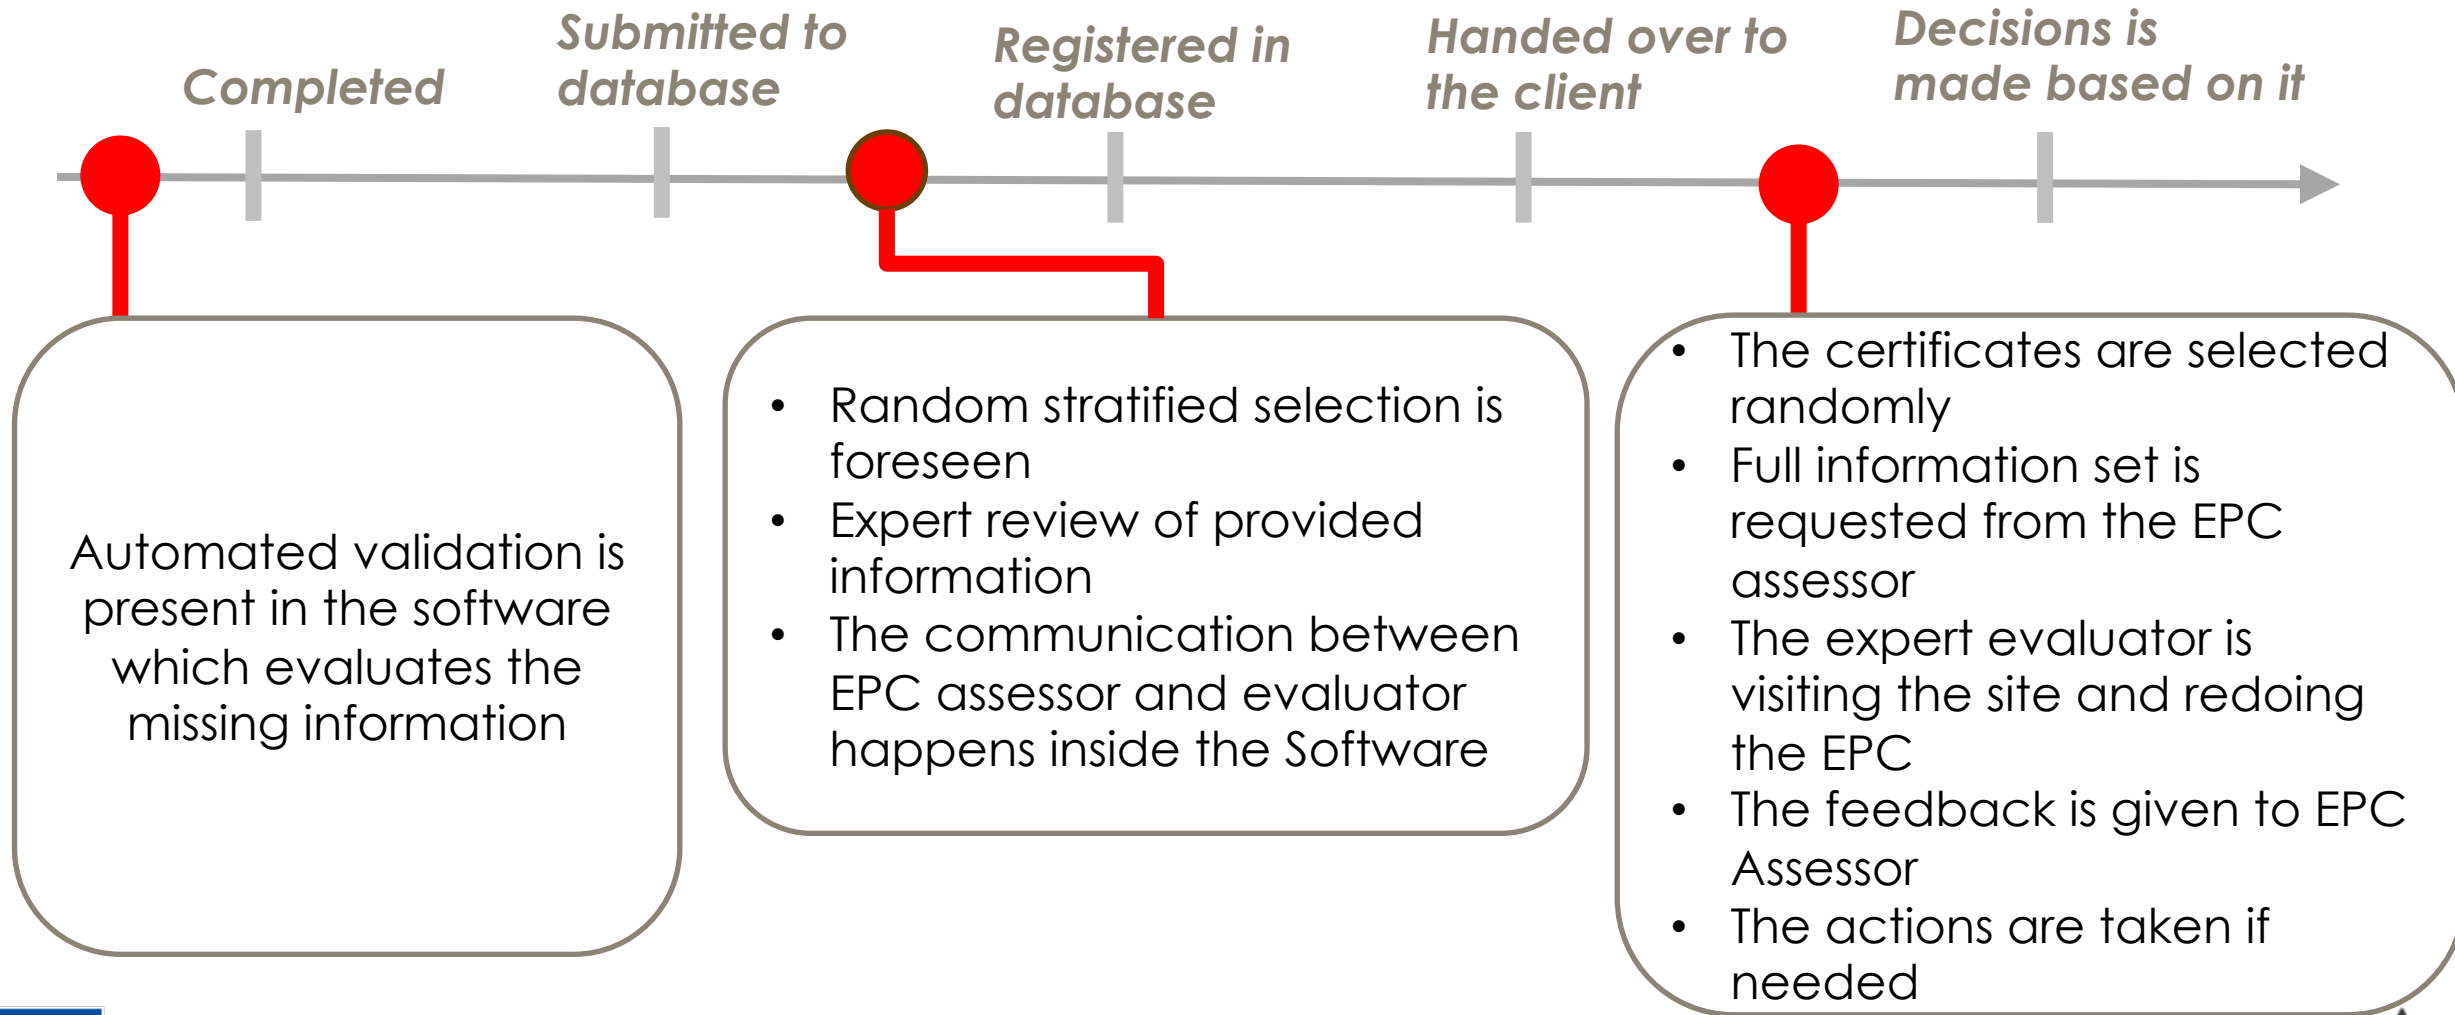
Completed

Submitted to database

Registered in database

Handed over to the client

Decisions is made based on it

Automated validation is present in the software which evaluates the missing information

- Random stratified selection is foreseen
- Expert review of provided information
- The communication between EPC assessor and evaluator happens inside the Software

- The certificates are selected randomly
- Full information set is requested from the EPC assessor
- The expert evaluator is visiting the site and redoing the EPC
- The feedback is given to EPC Assessor
- The actions are taken if needed